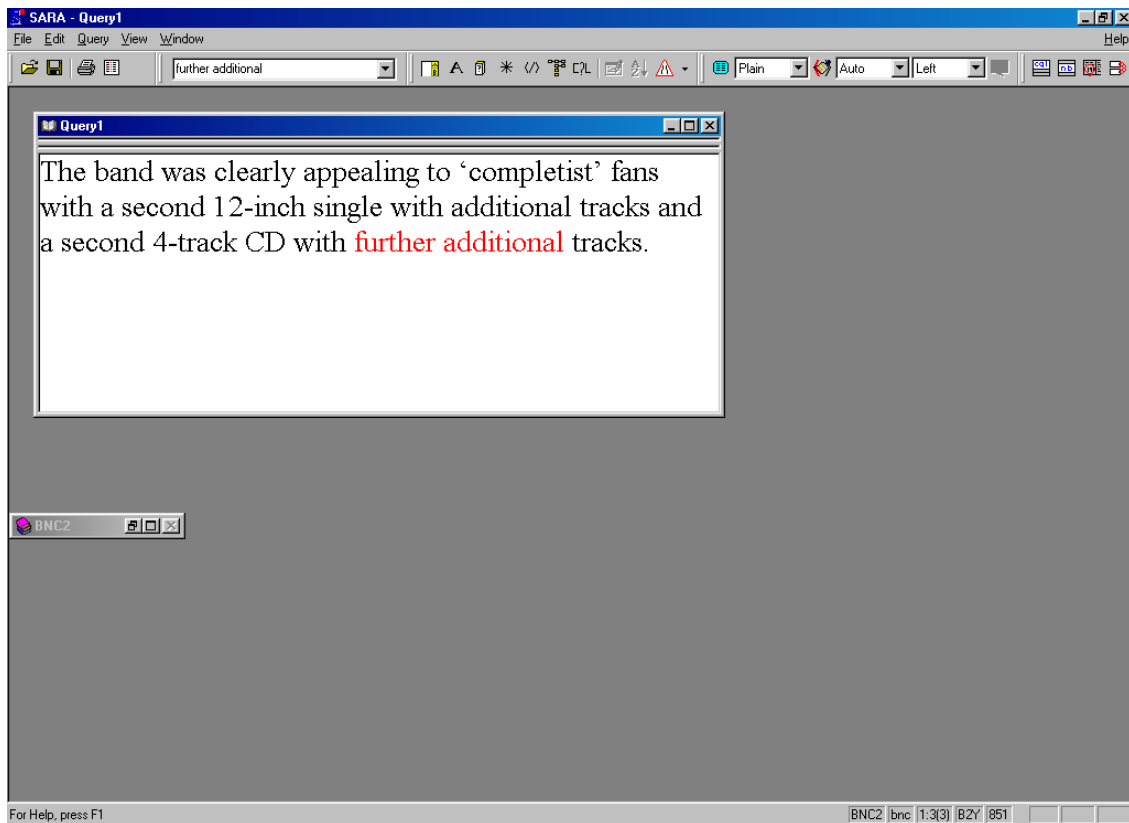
SARA - Query1

File Edit Query View Window Help

further additional

Plain Auto Left

Query1

The band was clearly appealing to ‘completist’ fans with a second 12-inch single with additional tracks and a second 4-track CD with further additional tracks.

BNC2

For Help, press F1

BNC2 bnc 1:3(3) BZY 851